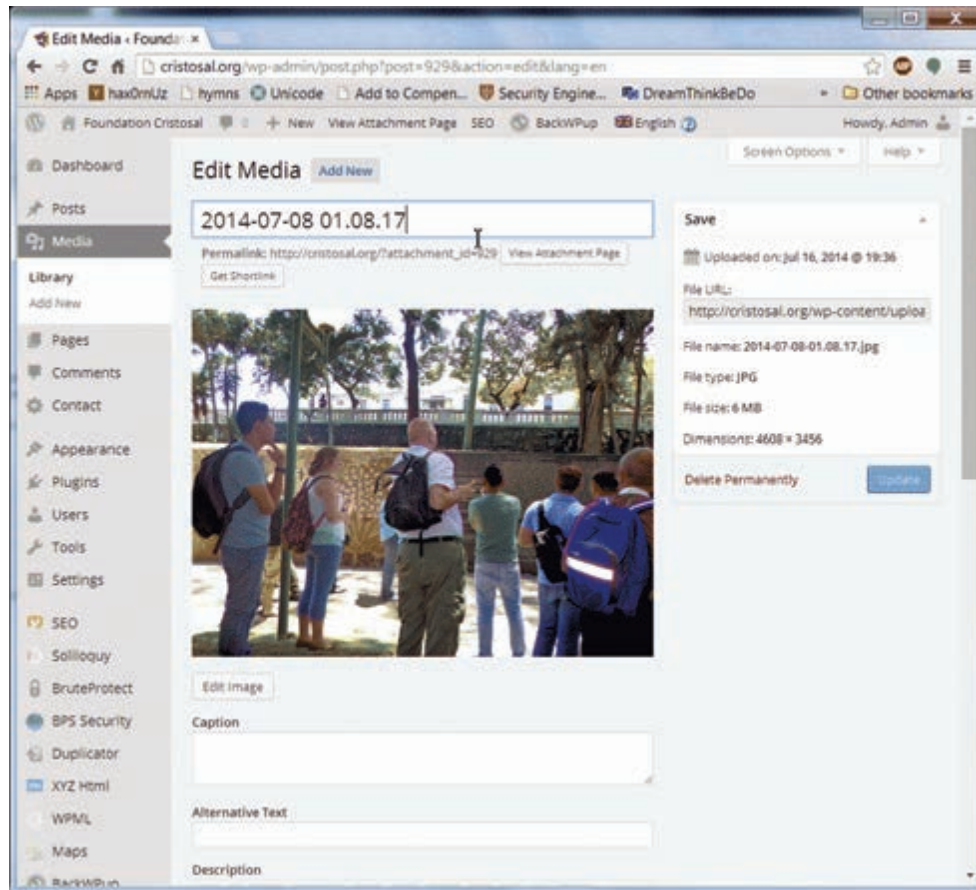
Edit Media ‹ Found

cristosal.org/wp-admin/post.php?post=929&action=edit&lang=en

Apps haxOmUz hymns Unicode Add to Compen... Security Engine... DreamThinkBeDo Other bookmarks

Foundation Cristosal 0 + New View Attachment Page SEO BackWPup English 2 Howdy, Admin

Dashboard
Posts
Media
Library
Add New
Pages
Comments
Contact
Appearance
Plugins
Users
Tools
Settings
SEO
Soliloquy
BruteProtect
BPS Security
Duplicator
XYZ Html
WPML
Maps
BackWPup

Screen Options Help

Edit Media Add New

2014-07-08 01.08.17

Permalink: http://cristosal.org/?attachment_id=929 View Attachment Page Get Shortlink

Edit Image

Caption

Alternative Text

Description

Save

Uploaded on: Jul 16, 2014 @ 19:36

File URL:
http://cristosal.org/wp-content/uploa

File name: 2014-07-08-01.08.17.jpg

File type: JPG

File size: 6 MB

Dimensions: 4608 × 3456

Delete Permanently Update